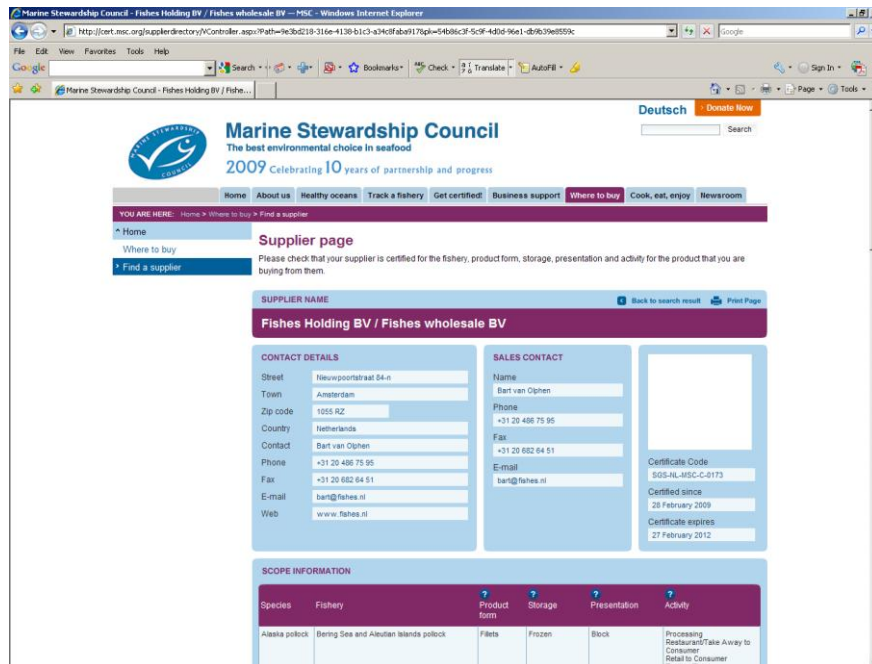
Marine Stewardship Council - Fishes Holding BV / Fishes wholesale BV — MSC - Windows Internet Explorer

http://cert.msc.org/supplierdirectory/VController.aspx?Path=9e3bd218-316e-4138-b1c3-a34c8faba917&pk=54b86c3f-5c9f-4d0d-96e1-db9b39e8559c

Google

File Edit View Favorites Tools Help

Google Search Bookmarks Check Translate AutoFill Sign In

Marine Stewardship Council - Fishes Holding BV / Fishe...

Page Tools

Deutsch Donate Now

Search

MARINE STEWARDSHIP COUNCIL

Marine Stewardship Council
The best environmental choice in seafood
2009 Celebrating 10 years of partnership and progress

Home | About us | Healthy oceans | Track a fishery | Get certified! | Business support | Where to buy | Cook, eat, enjoy | Newsroom

YOU ARE HERE: Home > Where to buy > Find a supplier

Home
Where to buy
Find a supplier

Supplier page

Please check that your supplier is certified for the fishery, product form, storage, presentation and activity for the product that you are buying from them.

SUPPLIER NAME

Back to search result Print Page

Fishes Holding BV / Fishes wholesale BV

CONTACT DETAILS

| | |
|---|---|
| Street | Nieuwpoortstraat 84-n |
| Town | Amsterdam |
| Zip code | 1055 RZ |
| Country | Netherlands |
| Contact | Bart van Olphen |
| Phone | +31 20 486 75 95 |
| Fax | +31 20 682 64 51 |
| E-mail | bart@fishes.nl |
| Web | www.fishes.nl |

SALES CONTACT

Name
Bart van Olphen
Phone
+31 20 486 75 95
Fax
+31 20 682 64 51
E-mail
bart@fishes.nl

Certificate Code
SGS-NL-MSC-C-0173
Certified since
28 February 2009
Certificate expires
27 February 2012

SCOPE INFORMATION

| Species | Fishery | Product form | Storage | Presentation | Activity |
|---|---|---|---|---|---|
| Alaska pollock | Bering Sea and Aleutian Islands pollock | Fillets | Frozen | Block | Processing Restaurant/Take Away to Consumer Retail to Consumer |